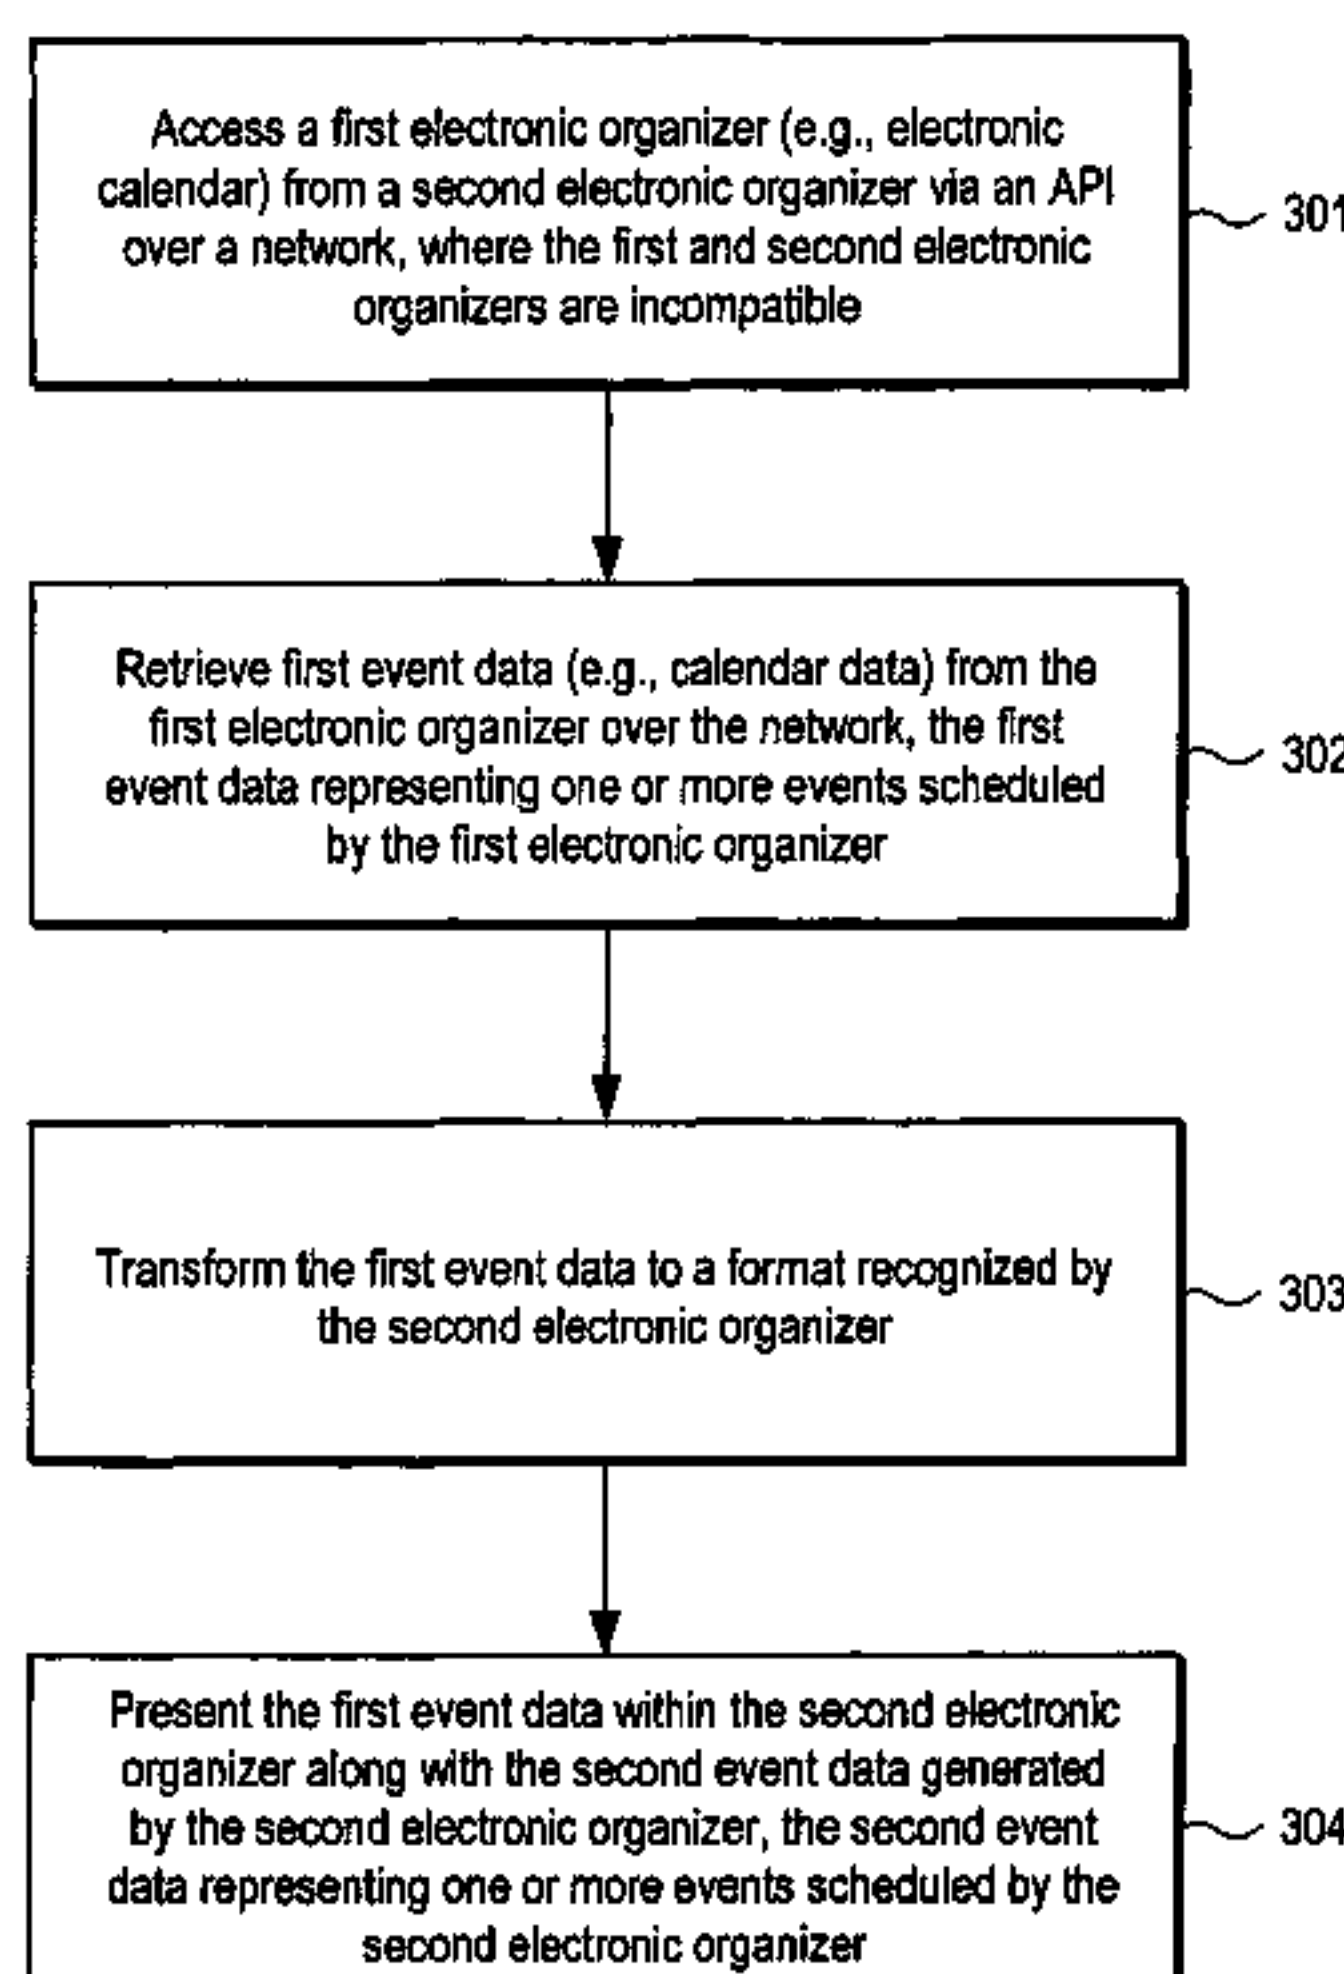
Access a first electronic organizer (e.g., electronic calendar) from a second electronic organizer via an API over a network, where the first and second electronic organizers are incompatible

301

Retrieve first event data (e.g., calendar data) from the first electronic organizer over the network, the first event data representing one or more events scheduled by the first electronic organizer

302

Transform the first event data to a format recognized by the second electronic organizer

303

Present the first event data within the second electronic organizer along with the second event data generated by the second electronic organizer, the second event data representing one or more events scheduled by the second electronic organizer

304